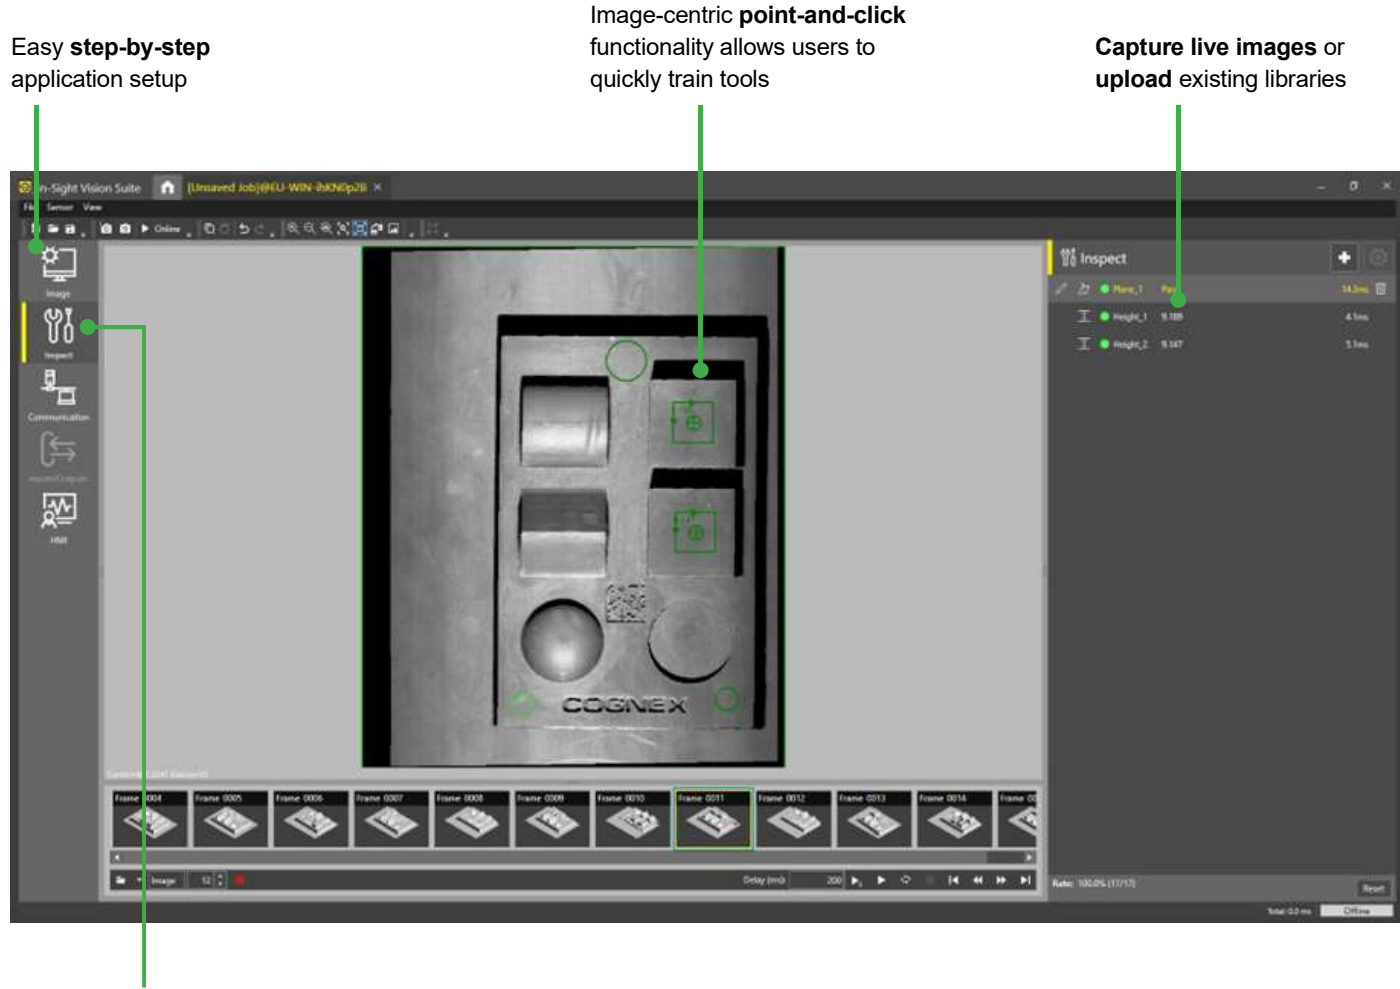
Easy **step-by-step** application setup

Image-centric **point-and-click** functionality allows users to quickly train tools

**Capture live images** or **upload** existing libraries

In-Sight Vision Suite [Unsaved Job]@EU-WIN-ihKN0p2li ×

File Sensor View

Online

Image

Inspect

Communication

Inputs/Outputs

HMI

Inspect

Plane_1 Pass 14.0ms

Height_1 9.189 4.1ms

Height_2 9.147 3.1ms

COGNEX

Frame 0004 Frame 0005 Frame 0006 Frame 0007 Frame 0008 Frame 0009 Frame 0010 Frame 0011 Frame 0012 Frame 0013 Frame 0014 Frame 00

Image 12

Delay (ms): 200

Rate: 100.0% (17/17)

Reset

Total: 0.0 ms Offline